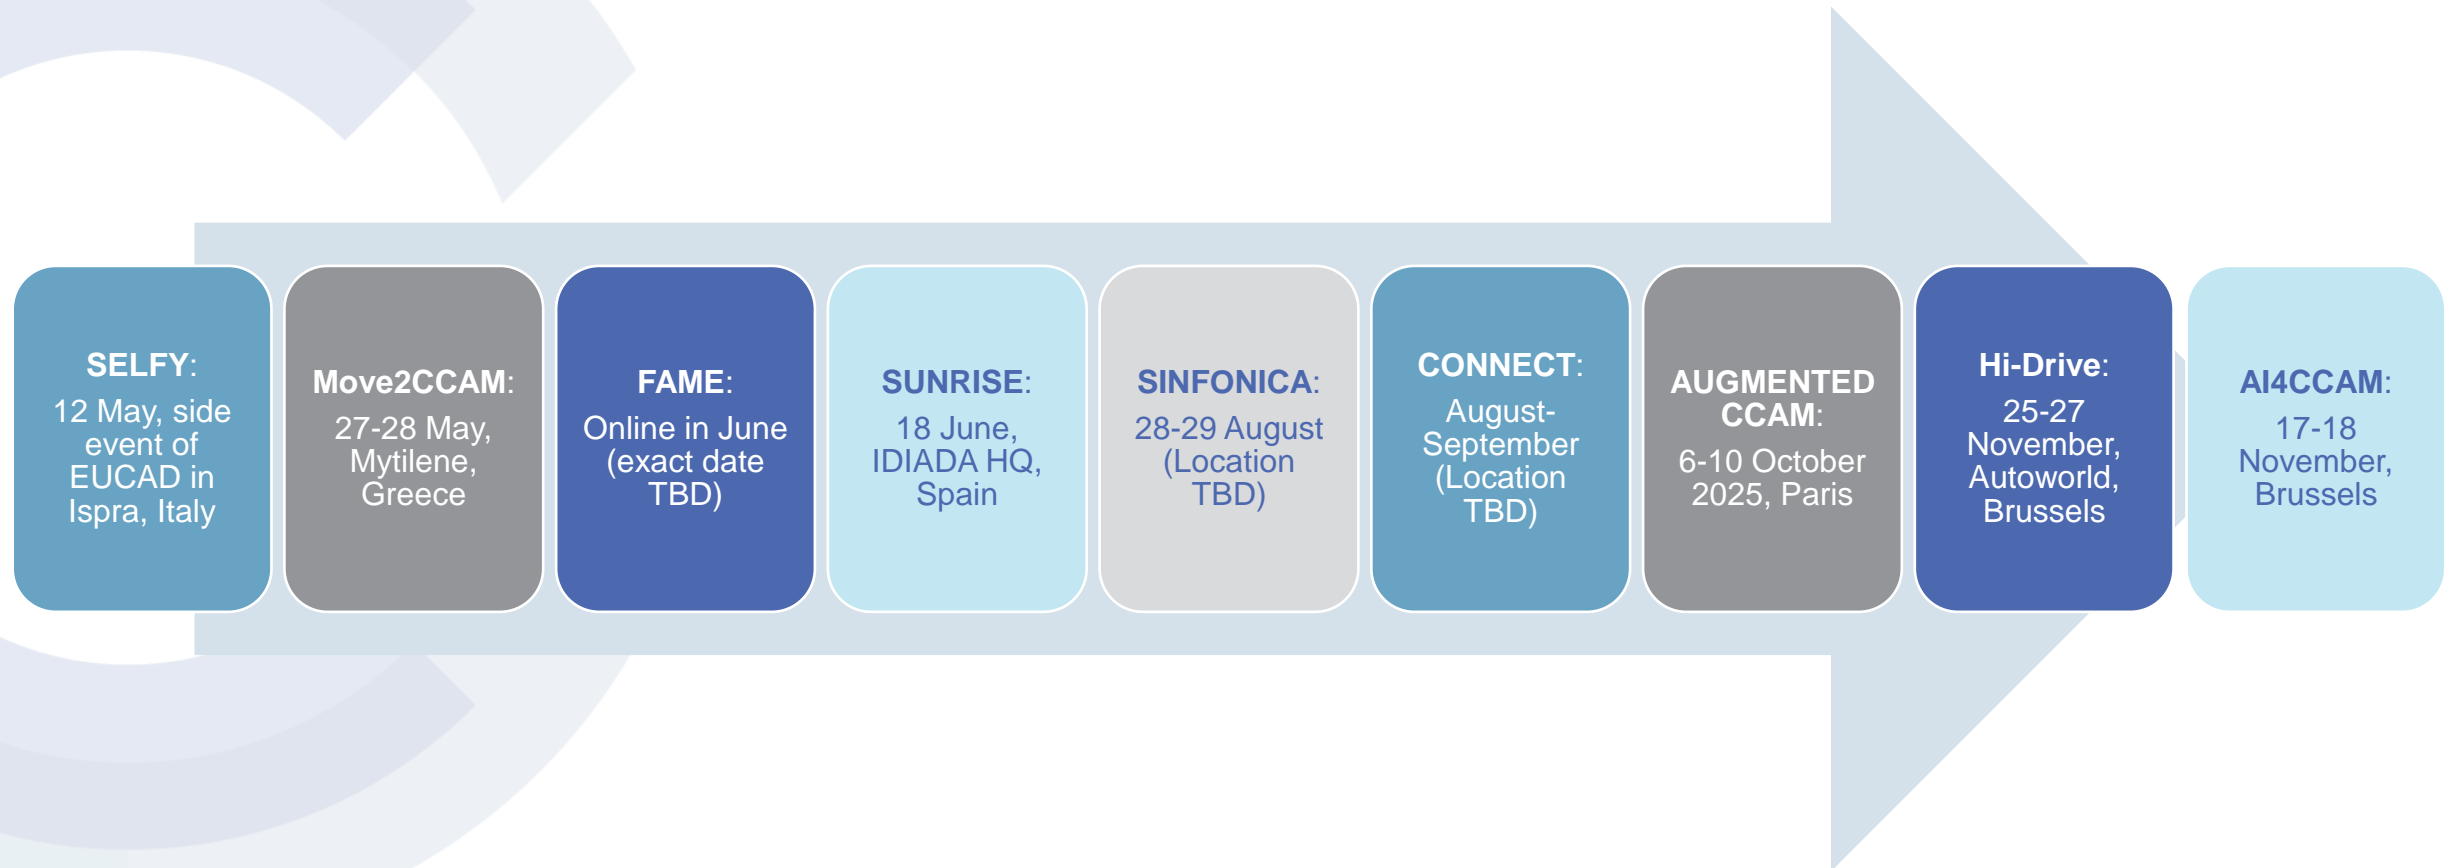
SELFY:
12 May, side event of EUCAD in Ispra, Italy

Move2CCAM:
27-28 May, Mytilene, Greece

FAME:
Online in June (exact date TBD)

SUNRISE:
18 June, IDIADA HQ, Spain

SINFONICA:
28-29 August (Location TBD)

CONNECT:
August-September (Location TBD)

AUGMENTED CCAM:
6-10 October 2025, Paris

Hi-Drive:
25-27 November, Autoworld, Brussels

AI4CCAM:
17-18 November, Brussels